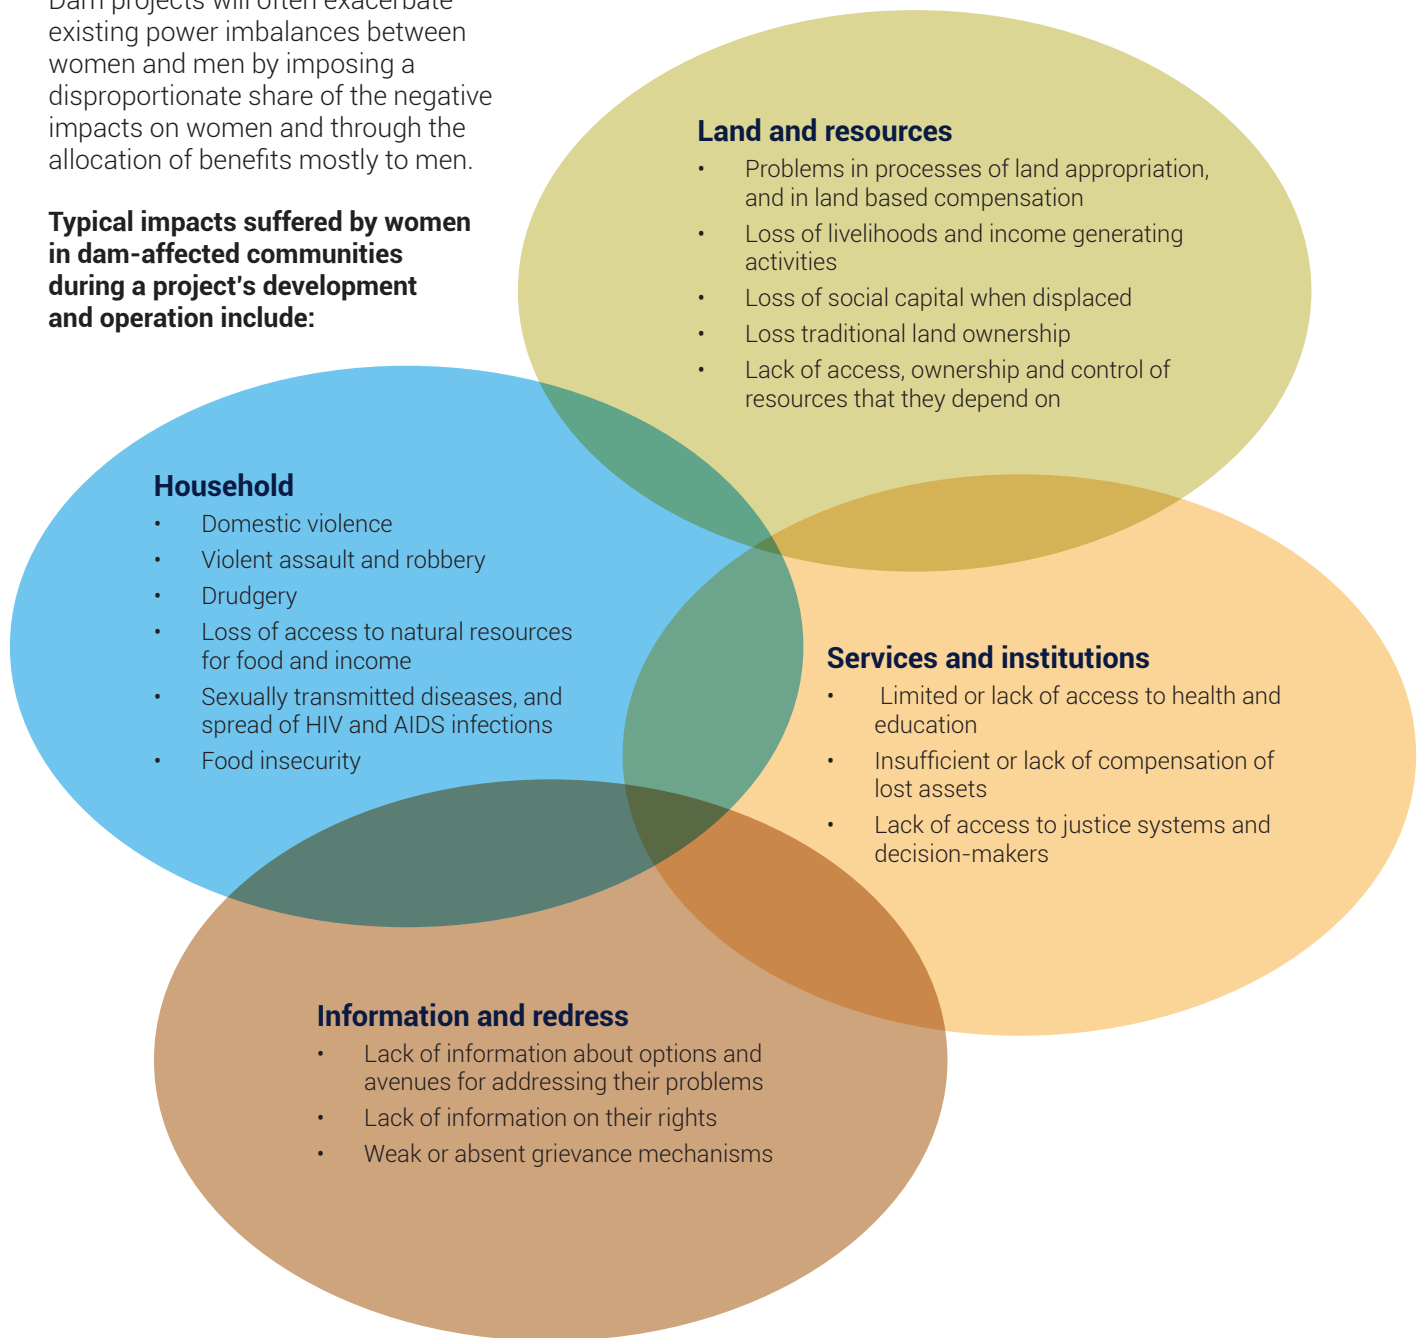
Dam projects will often exacerbate existing power imbalances between women and men by imposing a disproportionate share of the negative impacts on women and through the allocation of benefits mostly to men.

**Typical impacts suffered by women in dam-affected communities during a project's development and operation include:**

**Land and resources**
- Problems in processes of land appropriation, and in land based compensation
- Loss of livelihoods and income generating activities
- Loss of social capital when displaced
- Loss traditional land ownership
- Lack of access, ownership and control of resources that they depend on

**Household**
- Domestic violence
- Violent assault and robbery
- Drudgery
- Loss of access to natural resources for food and income
- Sexually transmitted diseases, and spread of HIV and AIDS infections
- Food insecurity

**Services and institutions**
- Limited or lack of access to health and education
- Insufficient or lack of compensation of lost assets
- Lack of access to justice systems and decision-makers

**Information and redress**
- Lack of information about options and avenues for addressing their problems
- Lack of information on their rights
- Weak or absent grievance mechanisms